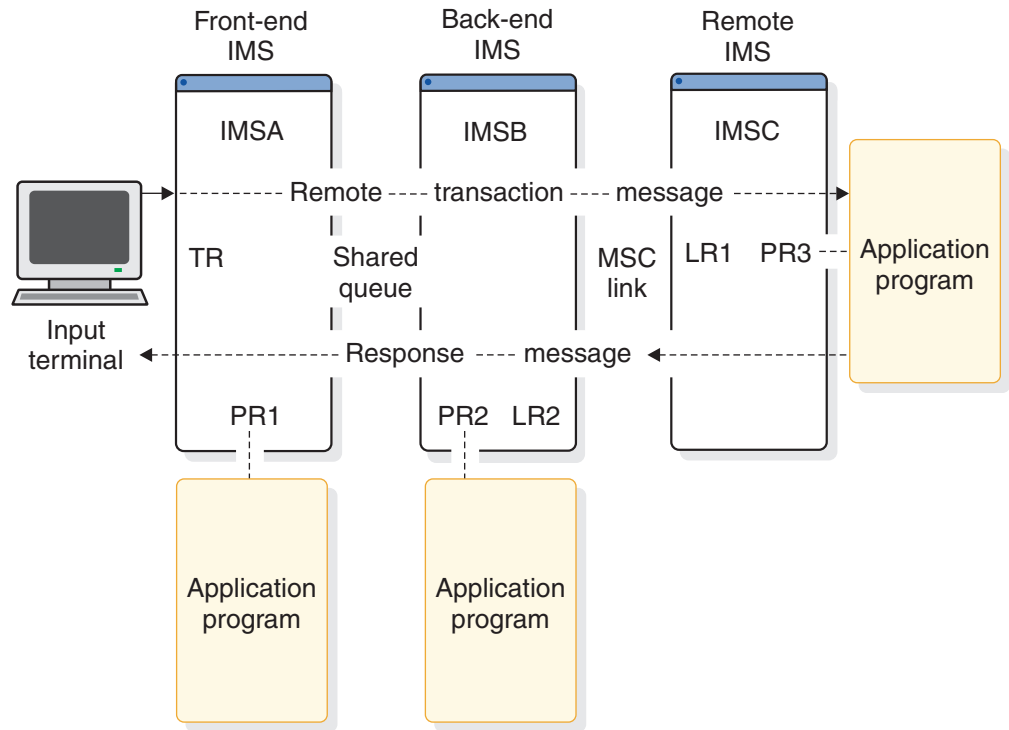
Front-end IMS

Back-end IMS

Remote IMS

IMSA

IMSB

IMSC

Remote transaction message

Input terminal

TR

Shared queue

MSC link

LR1

PR3

Application program

Response message

PR1

PR2

LR2

Application program

Application program